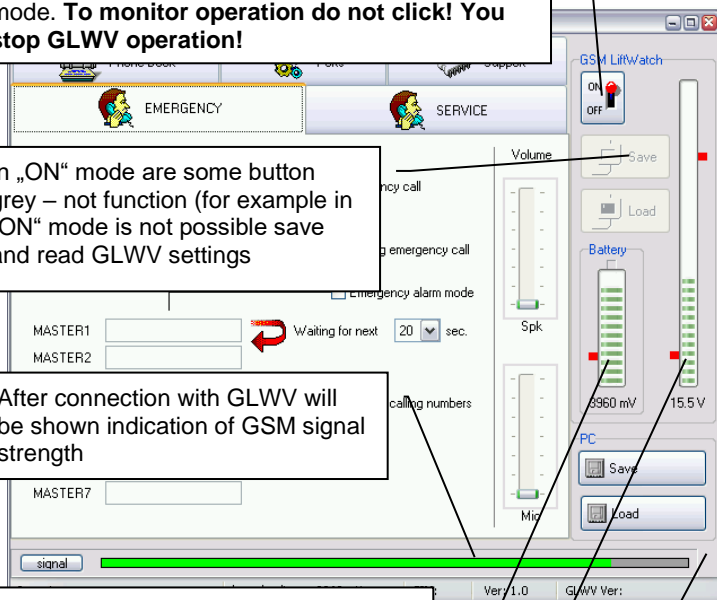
mode. **To monitor operation do not click! You stop GLWV operation!**

Phone Book
Ports
Support
EMERGENCY
SERVICE

n „ON“ mode are some button grey – not function (for example in ON“ mode is not possible save and read GLWV settings

ncy call
g emergency call
Emergency alarm mode
MASTER1
MASTER2
Waiting for next
20
sec.

After connection with GLWV will be shown indication of GSM signal strength

calling numbers
MASTER7

Volume
Spk
Mic

GSM LiftWatch
ON
OFF
Save
Load
Battery
8960 mV
15.5 V
PC
Save
Load

signal
Ver: 1.0
GLWV Ver: